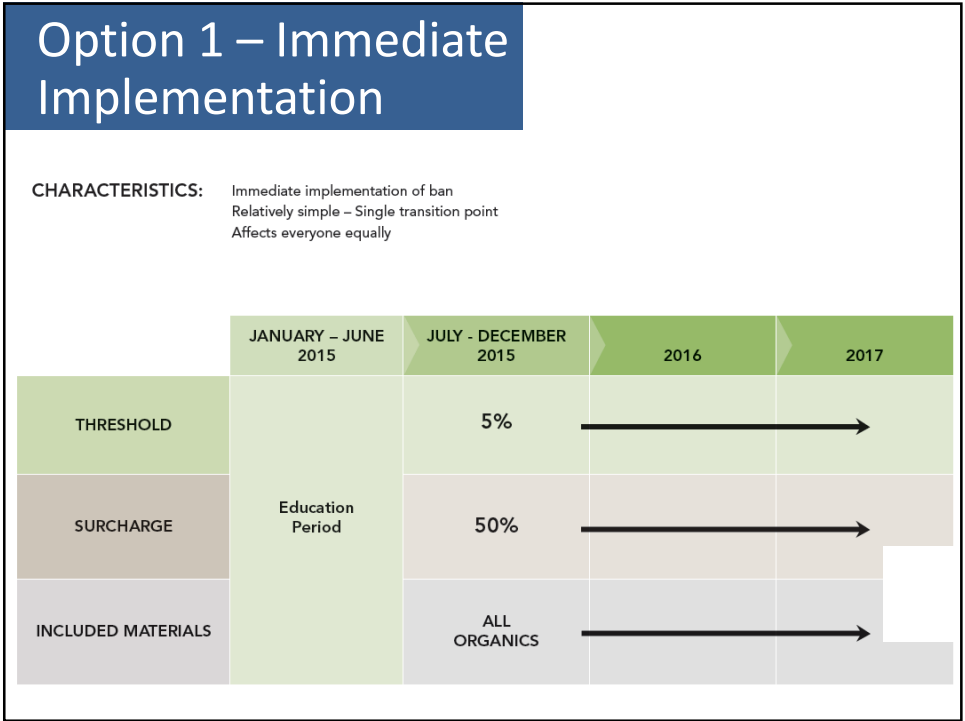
Option 1 – Immediate Implementation

CHARACTERISTICS: Immediate implementation of ban
Relatively simple – Single transition point
Affects everyone equally

| | JANUARY – JUNE 2015 | JULY - DECEMBER 2015 | 2016 | 2017 |
|---|---|---|---|---|
| THRESHOLD | Education Period | 5% | | |
| SURCHARGE | | 50% | | |
| INCLUDED MATERIALS | | ALL ORGANICS | | |